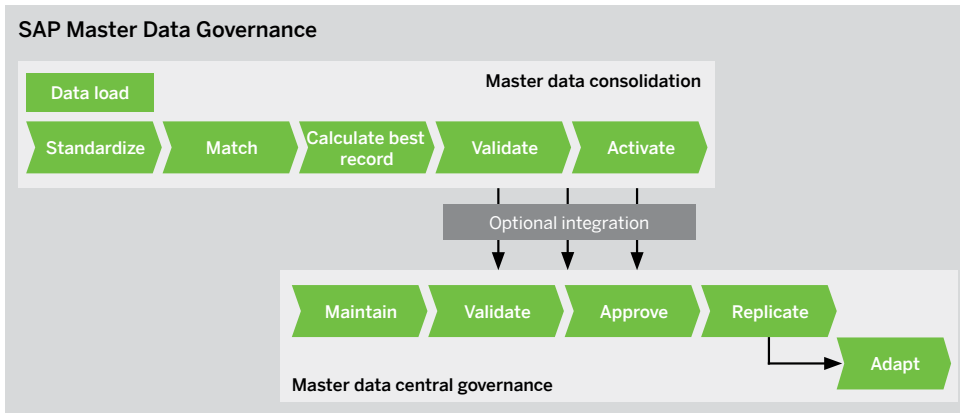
SAP Master Data Governance

Data load

Master data consolidation

Standardize

Match

Calculate best record

Validate

Activate

Optional integration

Maintain

Validate

Approve

Replicate

Adapt

Master data central governance